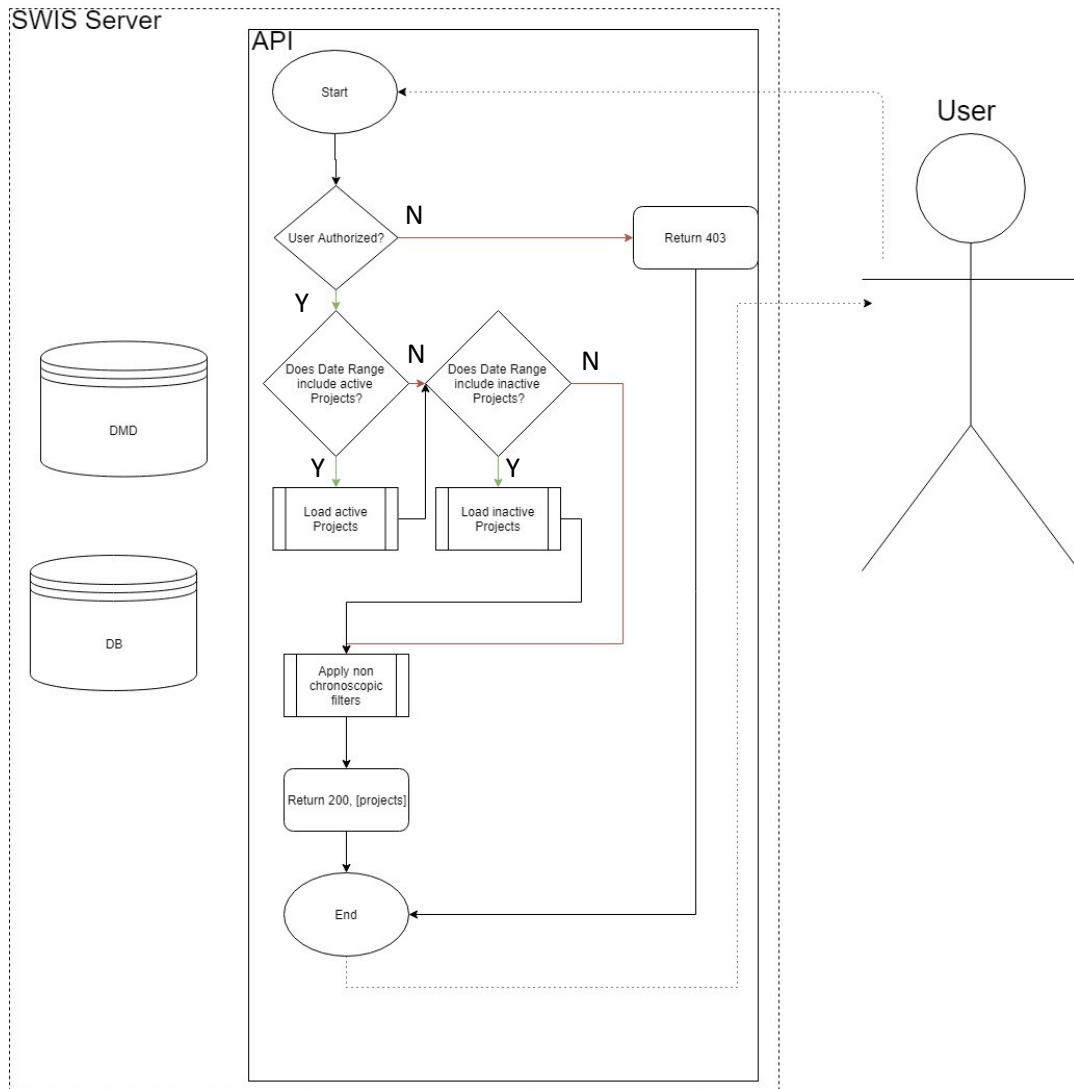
SWIS Server

API

Start

User

User Authorized?

N

Return 403

Y

DMD

Does Date Range include active Projects?

N

Does Date Range include inactive Projects?

N

Y

Load active Projects

Y

Load inactive Projects

DB

Apply non chronoscopic filters

Return 200, [projects]

End